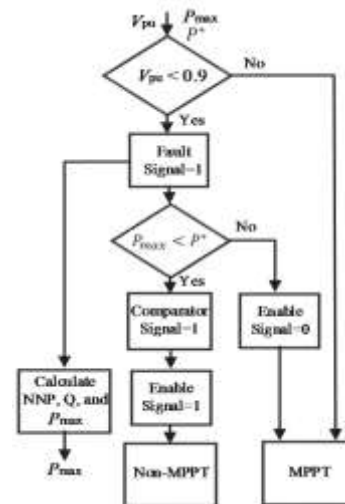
$V_{pu}$ $P_{max}$ $P^*$

$V_{pu} < 0.9$

No

Yes

Fault Signal=1

$P_{max} < P^*$

No

Yes

Comparator Signal=1

Enable Signal=0

Calculate NNP, Q, and $P_{max}$

Enable Signal=1

$P_{max}$

Non-MPPT

MPPT